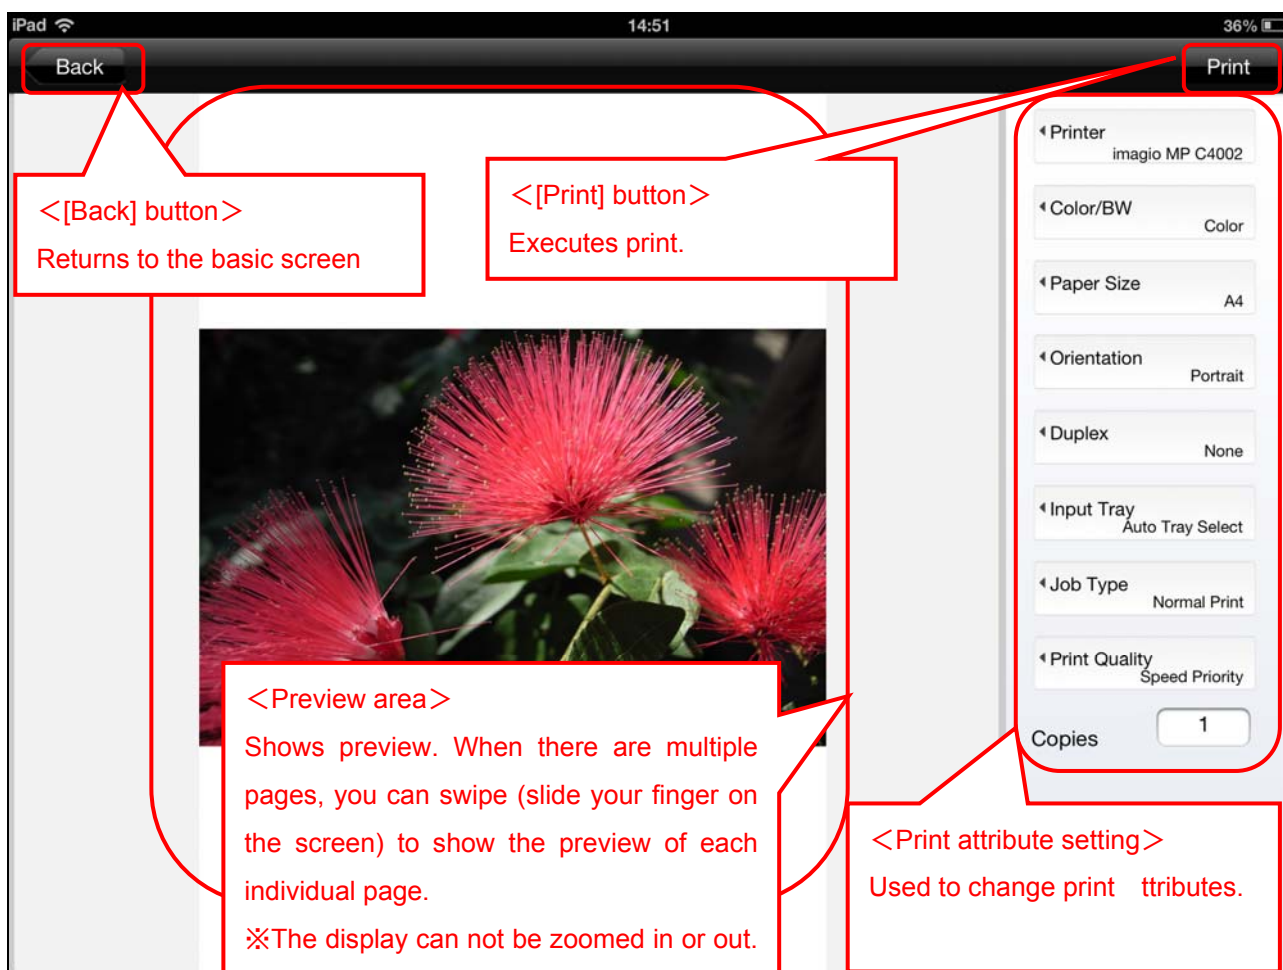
iPad
14:51
36%
Back
Print

＜[Back] button＞
Returns to the basic screen

＜[Print] button＞
Executes print.

Printer
imagio MP C4002
Color/BW
Color
Paper Size
A4
Orientation
Portrait
Duplex
None
Input Tray
Auto Tray Select
Job Type
Normal Print
Print Quality
Speed Priority
Copies
1

＜Preview area＞
Shows preview. When there are multiple pages, you can swipe (slide your finger on the screen) to show the preview of each individual page.
※The display can not be zoomed in or out.

＜Print attribute setting＞
Used to change print ttributes.